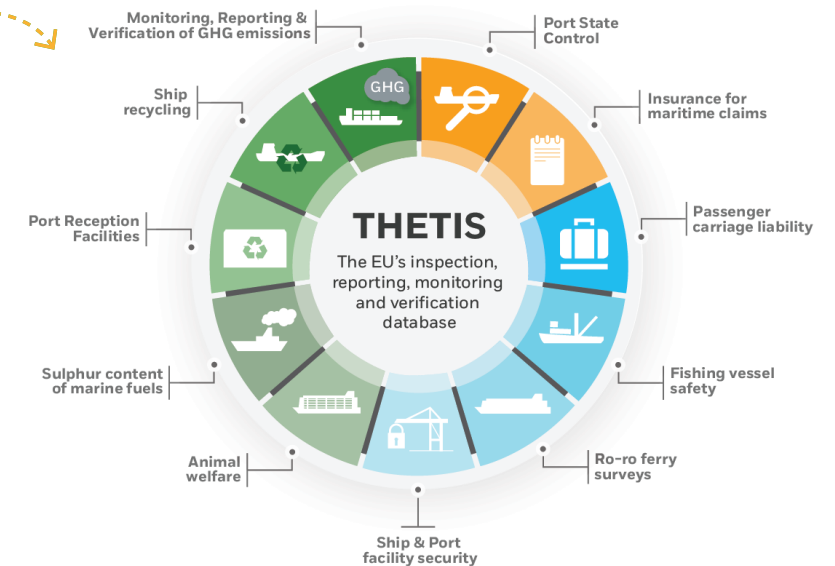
Monitoring, Reporting & Verification of GHG emissions

Port State Control

Ship recycling

GHG

Insurance for maritime claims

Port Reception Facilities

THETIS

The EU's inspection, reporting, monitoring and verification database

Passenger carriage liability

Sulphur content of marine fuels

Fishing vessel safety

Animal welfare

Ro-ro ferry surveys

Ship & Port facility security